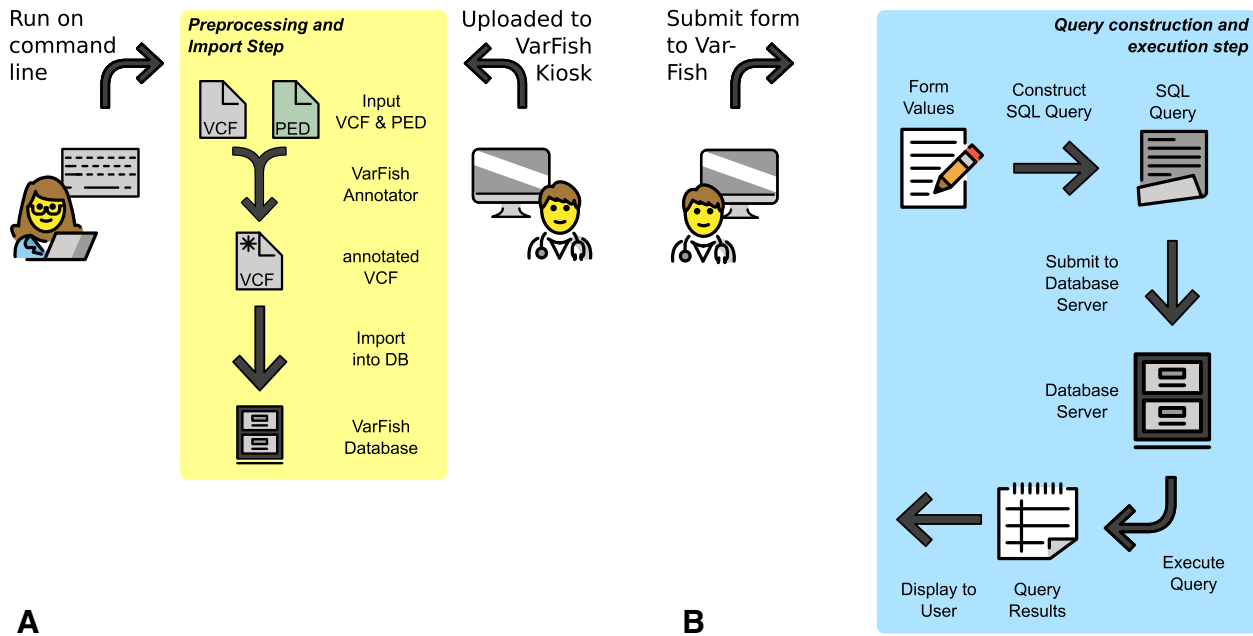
Run on command line

Preprocessing and Import Step

VCF

PED

Input VCF & PED

VarFish Annotator

VCF

annotated VCF

Import into DB

VarFish Database

Uploaded to VarFish Kiosk

Submit form to VarFish

Query construction and execution step

Form Values

Construct SQL Query

SQL Query

Submit to Database Server

Database Server

Execute Query

Query Results

Display to User

A

B